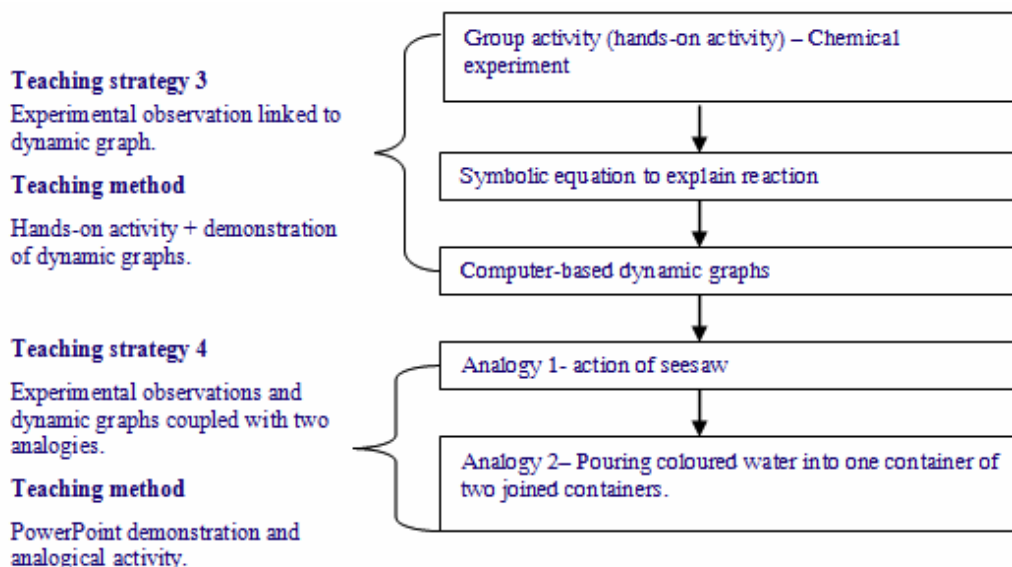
Teaching strategy 3

Experimental observation linked to dynamic graph.

Teaching method

Hands-on activity + demonstration of dynamic graphs.

Group activity (hands-on activity) – Chemical experiment

Symbolic equation to explain reaction

Computer-based dynamic graphs

Teaching strategy 4

Experimental observations and dynamic graphs coupled with two analogies.

Teaching method

PowerPoint demonstration and analogical activity.

Analogy 1- action of seesaw

Analogy 2– Pouring coloured water into one container of two joined containers.